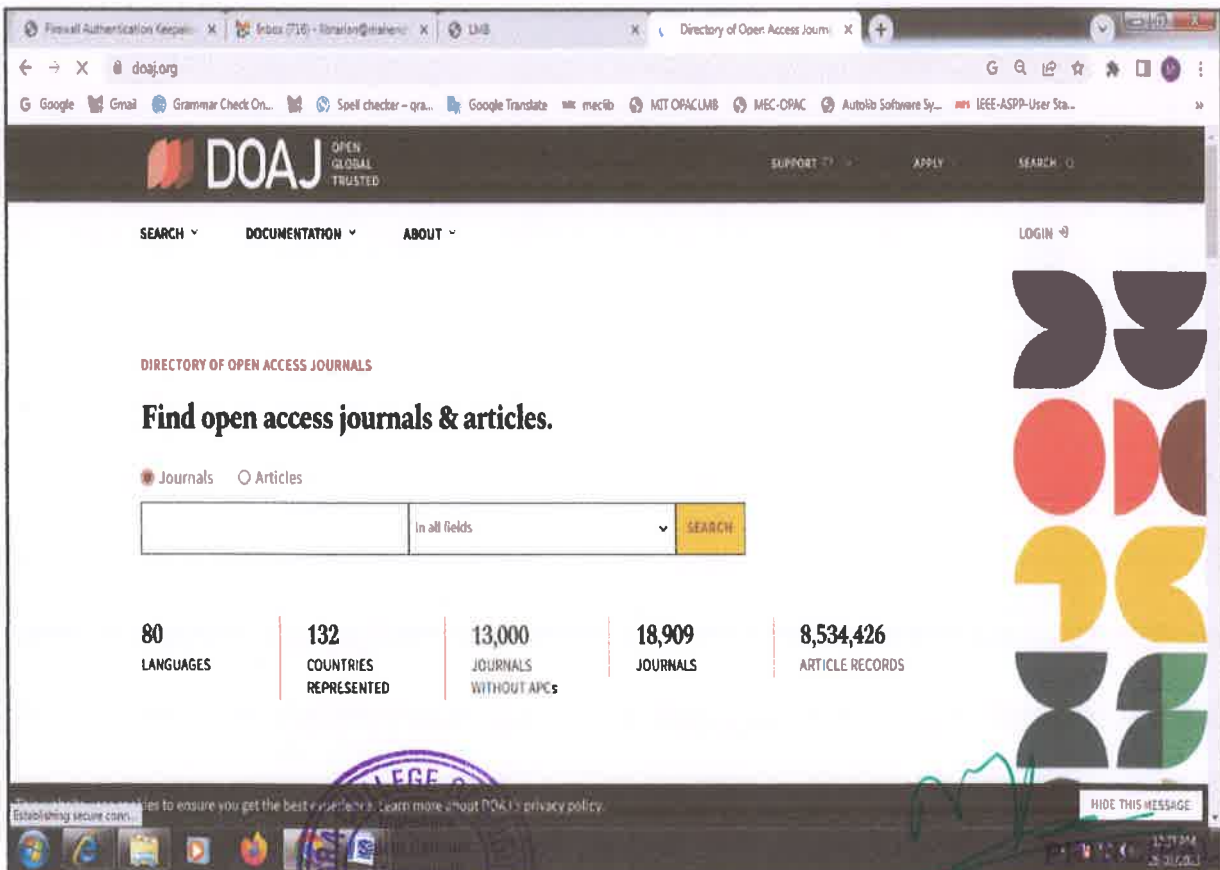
Firewall Authentication Keepali × | Inbox (716) - librarian@mahend × | LMB × | Directory of Open Access Journ ×

doaj.org

Google | Gmail | Grammar Check On... | Spell checker – gra... | Google Translate | meclib | MIT OPACLMB | MEC-OPAC | Autolib Software Sy... | IEEE-ASPP-User Sta...

DOAJ OPEN GLOBAL TRUSTED

SUPPORT | APPLY | SEARCH

SEARCH | DOCUMENTATION | ABOUT | LOGIN

DIRECTORY OF OPEN ACCESS JOURNALS

Find open access journals & articles.

Journals | Articles

In all fields | SEARCH

| 80 | 132 | 13,000 | 18,909 | 8,534,426 |
|---|---|---|---|---|
| LANGUAGES | COUNTRIES REPRESENTED | JOURNALS WITHOUT APCs | JOURNALS | ARTICLE RECORDS |

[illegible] ies to ensure you get the best experience. Learn more about DOAJ's privacy policy.

Establishing secure conn...

HIDE THIS MESSAGE

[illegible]